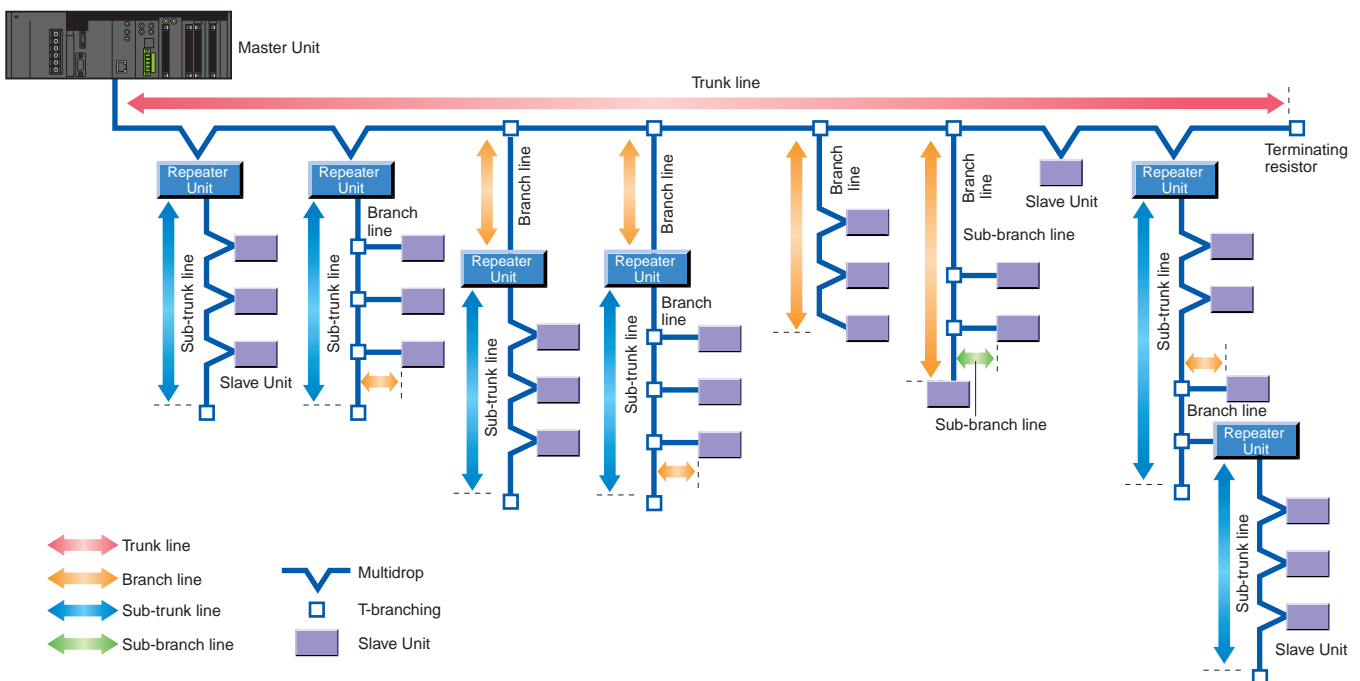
Master Unit

Trunk line

Terminating resistor

Repeater Unit

Repeater Unit

Branch line

Branch line

Branch line

Branch line

Slave Unit

Repeater Unit

Sub-trunk line

Sub-trunk line

Slave Unit

Repeater Unit

Repeater Unit

Branch line

Sub-branch line

Sub-trunk line

Sub-trunk line

Sub-trunk line

Sub-branch line

Branch line

Repeater Unit

Sub-trunk line

Slave Unit

Trunk line

Branch line

Sub-trunk line

Sub-branch line

Multidrop

T-branching

Slave Unit